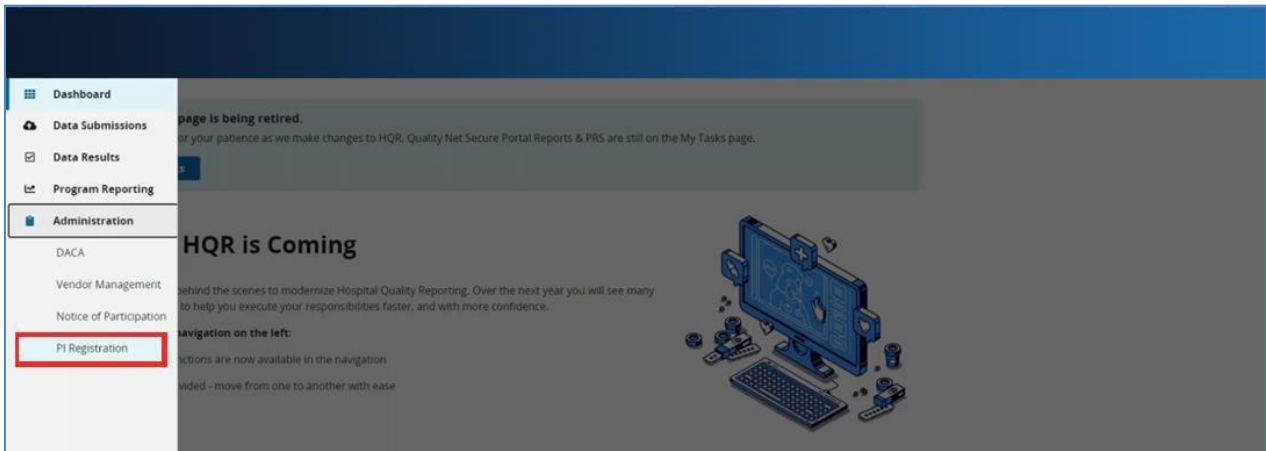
Dashboard
Data Submissions
Data Results
Program Reporting
Administration
DACA
Vendor Management
Notice of Participation
PI Registration

page is being retired.
or your patience as we make changes to HQR. Quality Net Secure Portal Reports & PRS are still on the My Tasks page.

s

HQR is Coming

behind the scenes to modernize Hospital Quality Reporting. Over the next year you will see many to help you execute your responsibilities faster, and with more confidence.

navigation on the left:

nctions are now available in the navigation

vided - move from one to another with ease